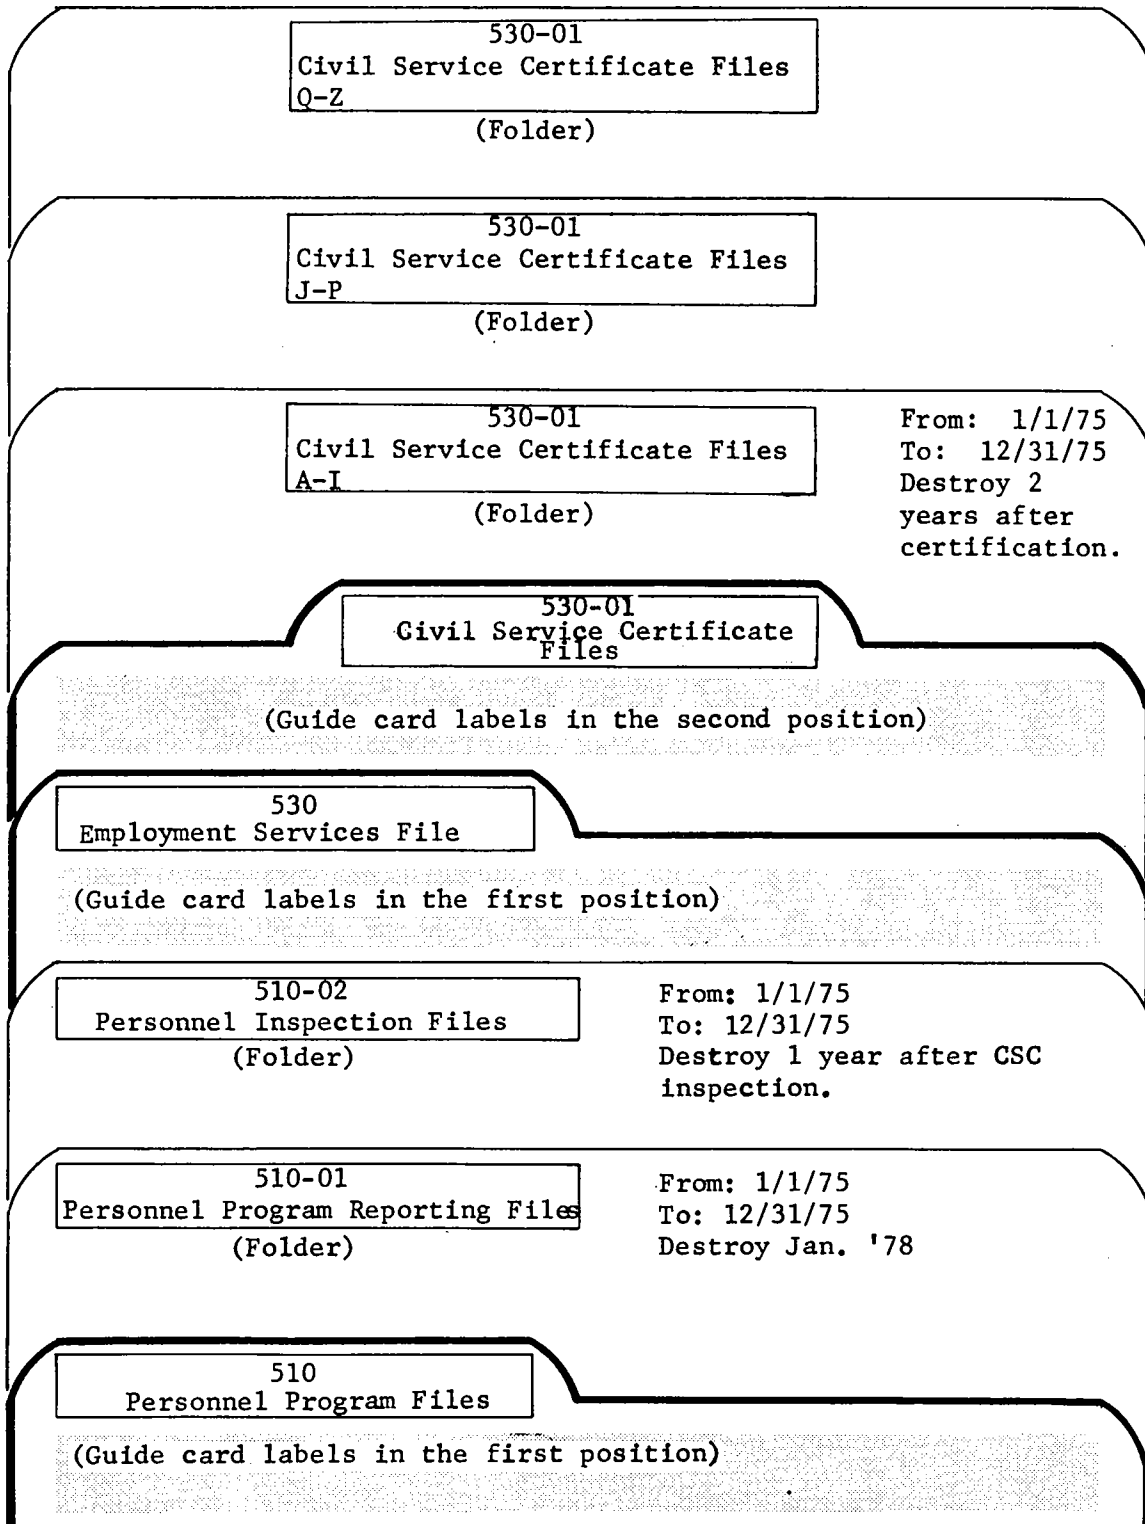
530-01
Civil Service Certificate Files
Q-Z
(Folder)

530-01
Civil Service Certificate Files
J-P
(Folder)

530-01
Civil Service Certificate Files
A-I
(Folder)

From: 1/1/75
To: 12/31/75
Destroy 2 years after certification.

530-01
Civil Service Certificate Files

(Guide card labels in the second position)

530
Employment Services File

(Guide card labels in the first position)

510-02
Personnel Inspection Files
(Folder)

From: 1/1/75
To: 12/31/75
Destroy 1 year after CSC inspection.

510-01
Personnel Program Reporting Files
(Folder)

From: 1/1/75
To: 12/31/75
Destroy Jan. '78

510
Personnel Program Files

(Guide card labels in the first position)